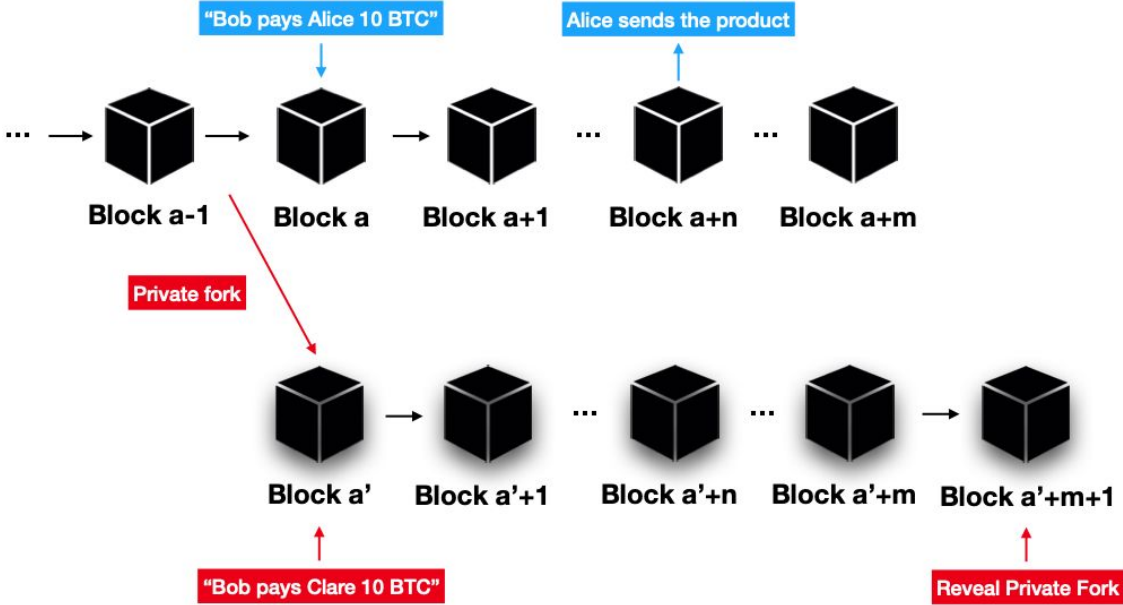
"Bob pays Alice 10 BTC"

Alice sends the product

...

Block a-1

Block a

Block a+1

...

Block a+n

...

Block a+m

Private fork

Block a'

Block a'+1

...

Block a'+n

...

Block a'+m

Block a'+m+1

"Bob pays Clare 10 BTC"

Reveal Private Fork